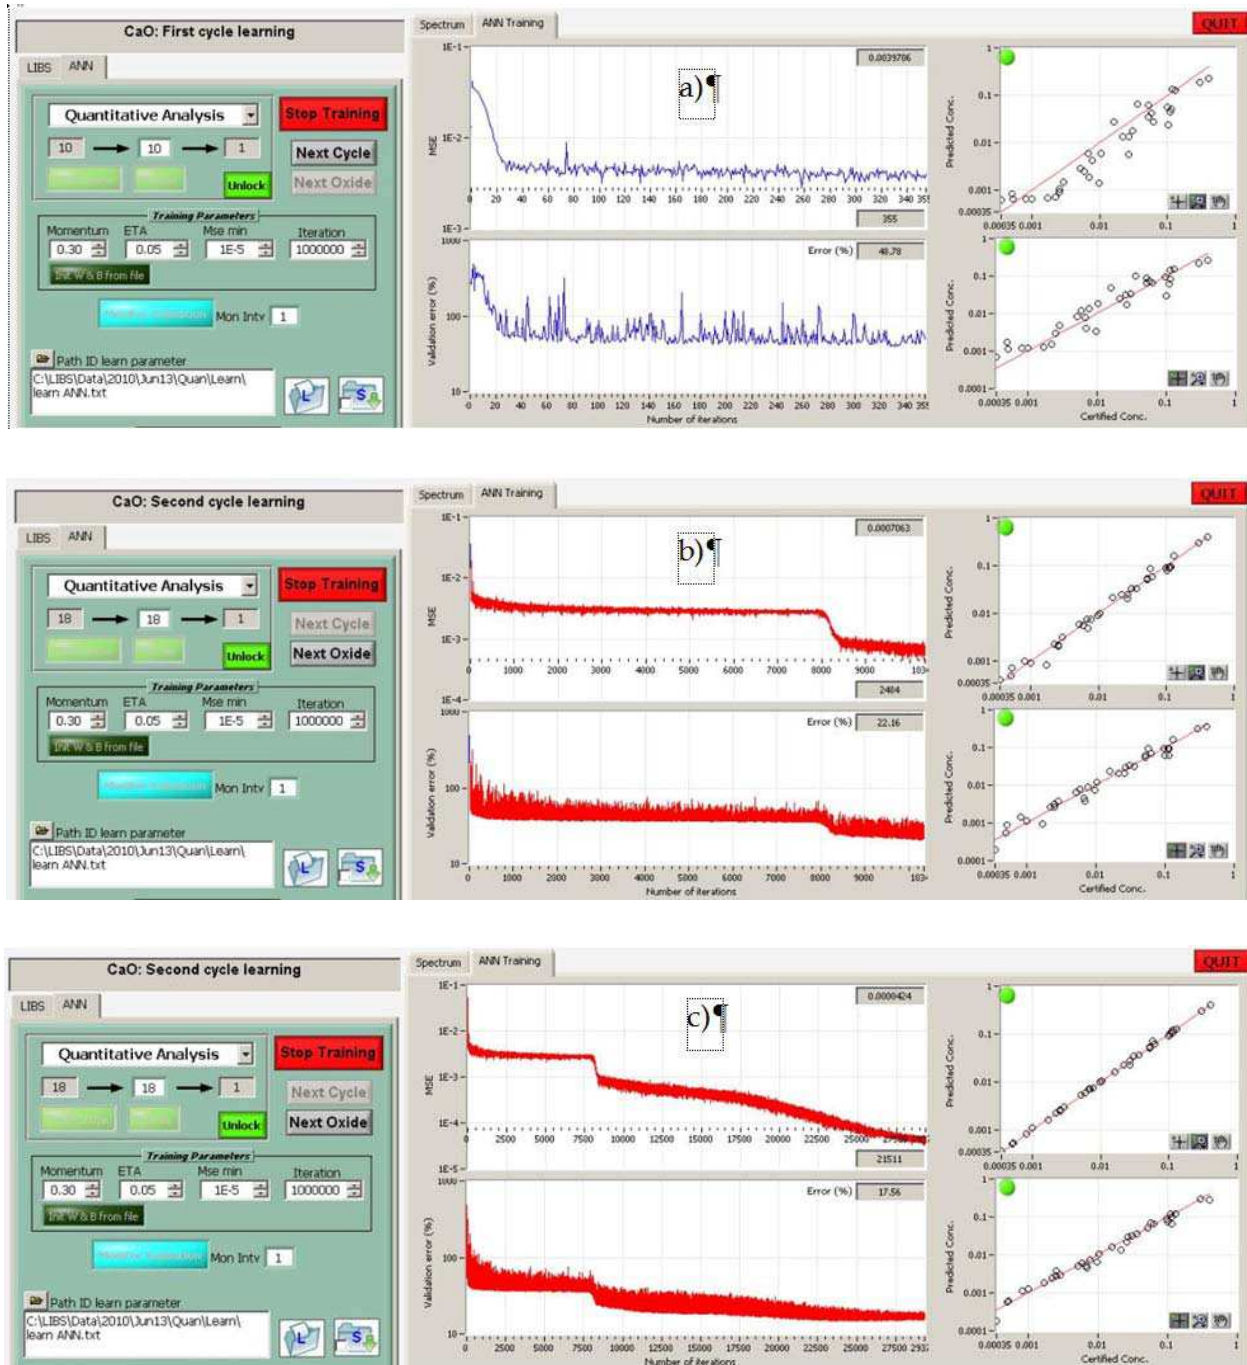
CaO: First cycle learning

LIBS ANN

Quantitative Analysis

Stop Training

10 10 1

Next Cycle

Unlock

Next Oxide

Training Parameters

Momentum ETA Mse min Iteration

0.30 0.05 1E-5 1000000

Init W & B from file

Mon Intv 1

Path ID learn parameter

C:\LIBS\Data\2010\Jun13\Quan\Learn\learn ANN.txt

Spectrum ANN Training

QUIT

a)¶

1E-1
1E-2
1E-3
MSE
0.0039706
0 20 40 60 80 100 120 140 160 180 200 220 240 260 280 300 320 340 355
355

Error (%) 48.78
1000
100
10
Validation error (%)
0 20 40 60 80 100 120 140 160 180 200 220 240 260 280 300 320 340 355
Number of iterations

Predicted Conc.
1
0.1
0.01
0.001
0.00035
0.00035 0.001 0.01 0.1 1

Predicted Conc.
1
0.1
0.01
0.001
0.0001
0.00035 0.001 0.01 0.1 1
Certified Conc.

CaO: Second cycle learning

LIBS ANN

Quantitative Analysis

Stop Training

18 18 1

Next Cycle

Unlock

Next Oxide

Training Parameters

Momentum ETA Mse min Iteration

0.30 0.05 1E-5 1000000

Init W & B from file

Mon Intv 1

Path ID learn parameter

C:\LIBS\Data\2010\Jun13\Quan\Learn\learn ANN.txt

Spectrum ANN Training

QUIT

b)¶

1E-1
1E-2
1E-3
1E-4
MSE
0.0007063
0 1000 2000 3000 4000 5000 6000 7000 8000 9000 10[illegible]
2484

Error (%) 22.16
1000
100
10
Validation error (%)
0 1000 2000 3000 4000 5000 6000 7000 8000 9000 10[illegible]
Number of iterations

Predicted Conc.
1
0.1
0.01
0.001
0.00035
0.00035 0.001 0.01 0.1 1

Predicted Conc.
1
0.1
0.01
0.001
0.0001
0.00035 0.001 0.01 0.1 1
Certified Conc.

CaO: Second cycle learning

LIBS ANN

Quantitative Analysis

Stop Training

18 18 1

Next Cycle

Unlock

Next Oxide

Training Parameters

Momentum ETA Mse min Iteration

0.30 0.05 1E-5 1000000

Init W & B from file

Mon Intv 1

Path ID learn parameter

C:\LIBS\Data\2010\Jun13\Quan\Learn\learn ANN.txt

Spectrum ANN Training

QUIT

c)¶

1E-1
1E-2
1E-3
1E-4
1E-5
MSE
0.0000424
0 2500 5000 7500 10000 12500 15000 17500 20000 22500 25000 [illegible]
21511

Error (%) 17.56
1000
100
10
Validation error (%)
0 2500 5000 7500 10000 12500 15000 17500 20000 22500 25000 27500 293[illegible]
Number of iterations

Predicted Conc.
1
0.1
0.01
0.001
0.00035
0.00035 0.001 0.01 0.1 1

Predicted Conc.
1
0.1
0.01
0.001
0.0001
0.00035 0.001 0.01 0.1 1
Certified Conc.